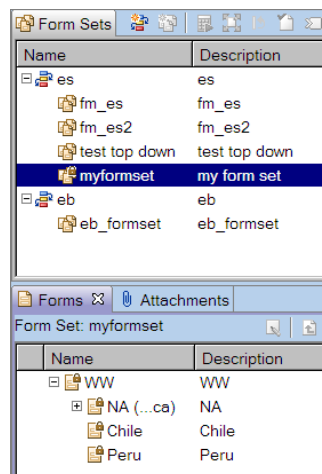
Form Sets

| Name | Description |
|---|---|
| es | es |
| fm_es | fm_es |
| fm_es2 | fm_es2 |
| test top down | test top down |
| myformset | my form set |
| eb | eb |
| eb_formset | eb_formset |

Forms ☒ Attachments

Form Set: myformset

| Name | Description |
|---|---|
| WW | WW |
| NA (...ca) | NA |
| Chile | Chile |
| Peru | Peru |